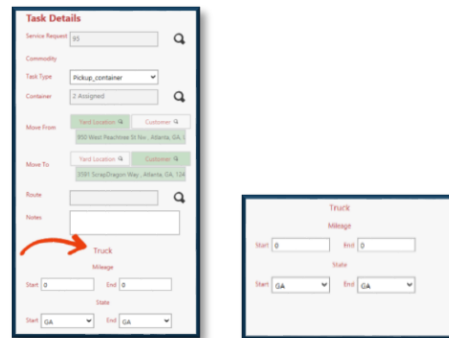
Task Details

Service Request 93

Commodity

Task Type Pickup_container

Container 2 Assigned

Move From Yard Location Customer
950 West Peachtree St Nw., Atlanta, GA, 3

Move To Yard Location Customer
2081 ScrapDragon Way., Atlanta, GA, 124

Route

Notes

Truck

Mileage

Start 0 End 0

State

Start GA End GA

Truck

Mileage

Start 0 End 0

State

Start GA End GA